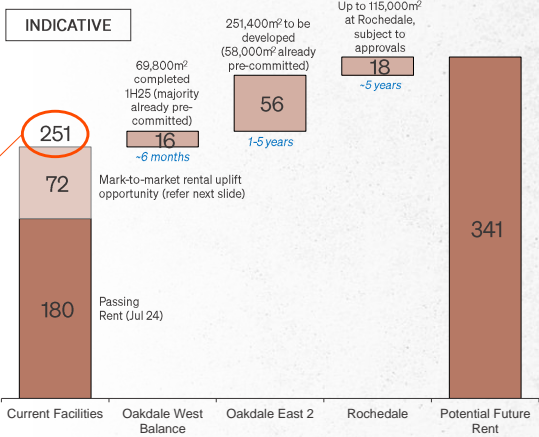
INDICATIVE

251

72

Mark-to-market rental uplift opportunity (refer next slide)

180

Passing Rent (Jul 24)

69,800m² completed 1H25 (majority already pre-committed)

16

~6 months

251,400m² to be developed (58,000m² already pre-committed)

56

1-5 years

Up to 115,000m² at Rochedale, subject to approvals

18

~5 years

341

Current Facilities

Oakdale West Balance

Oakdale East 2

Rochedale

Potential Future Rent